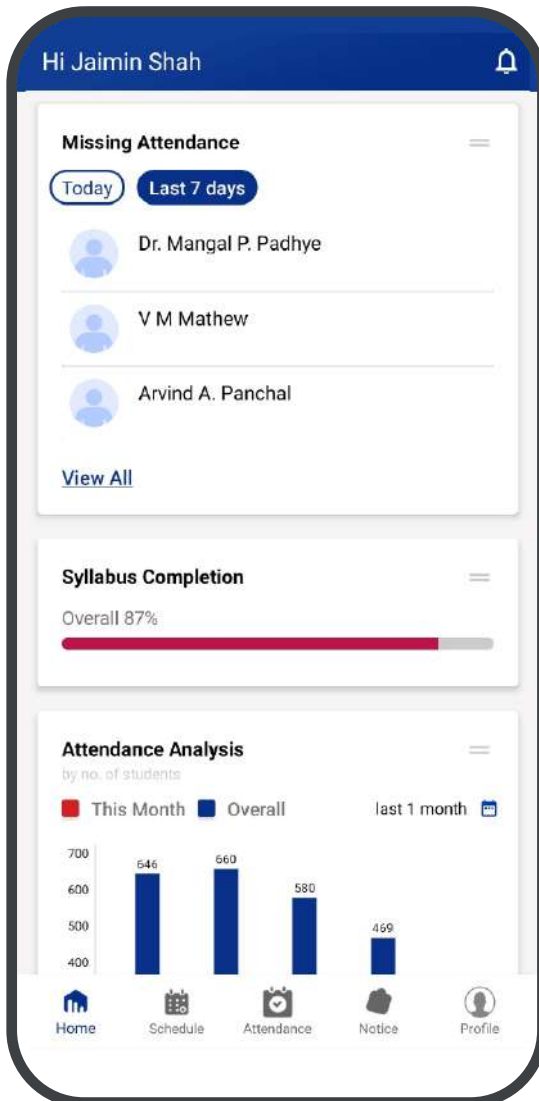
Hi Jaimin Shah

Missing Attendance

Today Last 7 days

Dr. Mangal P. Padhye

V M Mathew

Arvind A. Panchal

View All

Syllabus Completion

Overall 87%

Attendance Analysis

by no. of students

This Month Overall last 1 month

700
600
500
400

646
660
580
469

Home Schedule Attendance Notice Profile